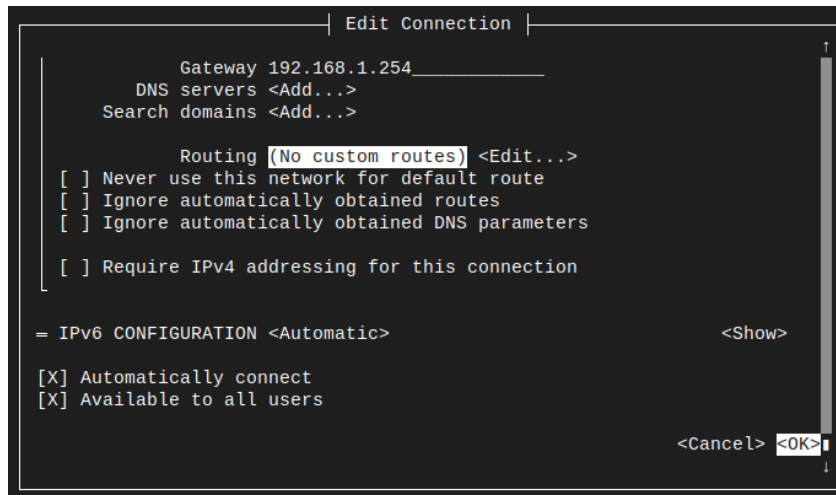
Edit Connection

Gateway 192.168.1.254___________
DNS servers <Add...>
Search domains <Add...>

Routing (No custom routes) <Edit...>
[ ] Never use this network for default route
[ ] Ignore automatically obtained routes
[ ] Ignore automatically obtained DNS parameters

[ ] Require IPv4 addressing for this connection

═ IPv6 CONFIGURATION <Automatic> <Show>

[X] Automatically connect
[X] Available to all users

<Cancel> <OK>